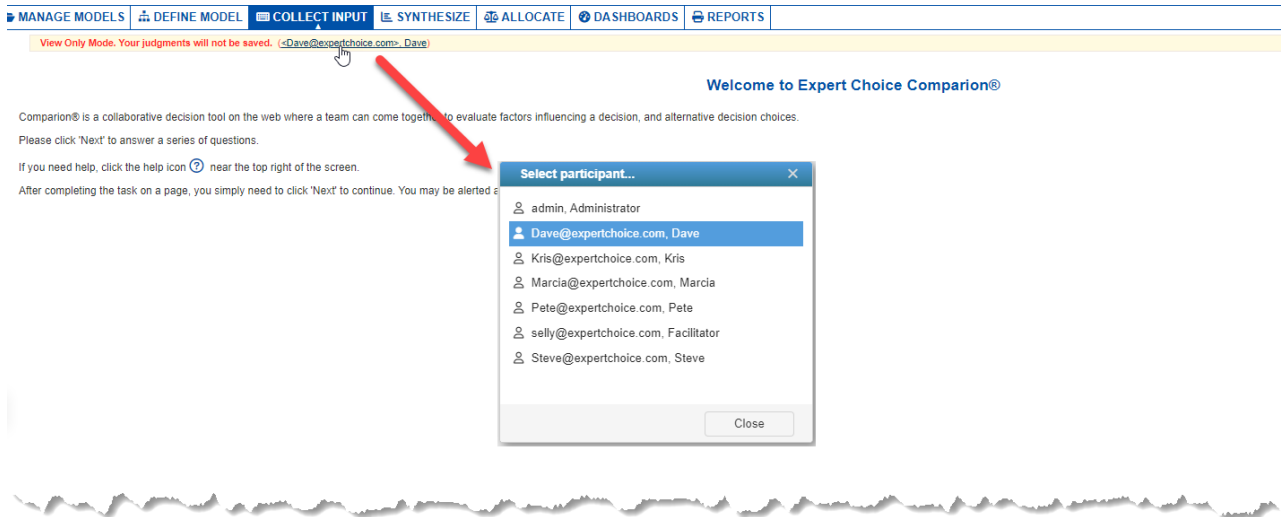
MANAGE MODELS | DEFINE MODEL | COLLECT INPUT | SYNTHESIZE | ALLOCATE | DASHBOARDS | REPORTS

View Only Mode. Your judgments will not be saved. (<Dave@expertchoice.com>, Dave)

Welcome to Expert Choice Comparion®

Comparion® is a collaborative decision tool on the web where a team can come togethe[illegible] to evaluate factors influencing a decision, and alternative decision choices.

Please click 'Next' to answer a series of questions.

If you need help, click the help icon ? near the top right of the screen.

After completing the task on a page, you simply need to click 'Next' to continue. You may be alerted a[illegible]

Select participant...

admin, Administrator
Dave@expertchoice.com, Dave
Kris@expertchoice.com, Kris
Marcia@expertchoice.com, Marcia
Pete@expertchoice.com, Pete
selly@expertchoice.com, Facilitator
Steve@expertchoice.com, Steve

Close